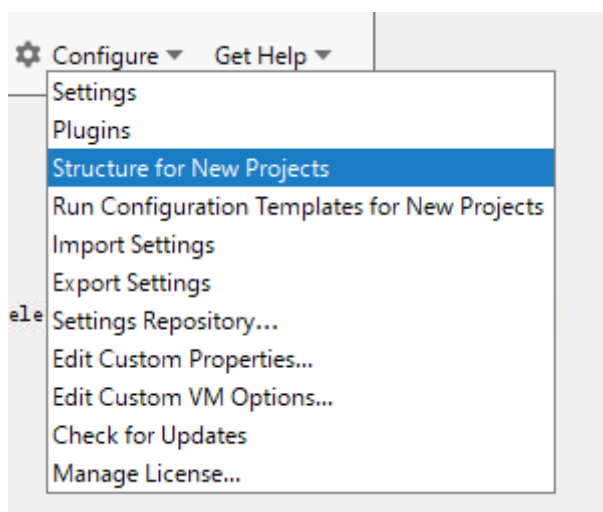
Configure ▾ Get Help ▾

Settings
Plugins
Structure for New Projects
Run Configuration Templates for New Projects
Import Settings
Export Settings
ele Settings Repository...
Edit Custom Properties...
Edit Custom VM Options...
Check for Updates
Manage License...